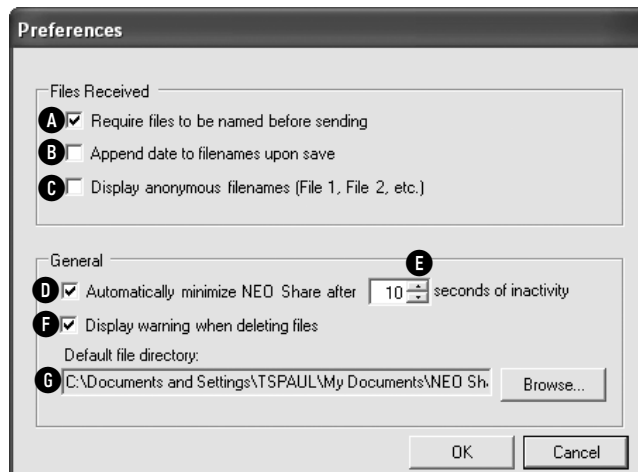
Preferences

Files Received

A Require files to be named before sending

B Append date to filenames upon save

C Display anonymous filenames (File 1, File 2, etc.)

General

D Automatically minimize NEO Share after 10 E seconds of inactivity

F Display warning when deleting files

Default file directory:

G C:\Documents and Settings\TSPAUL\My Documents\NEO Sh

Browse...

OK

Cancel